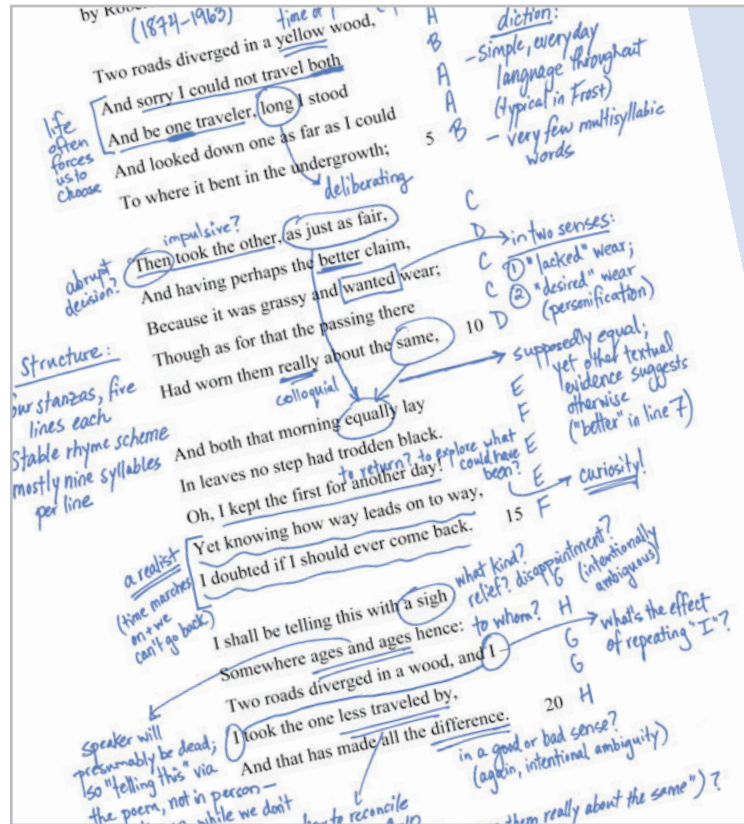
by Rob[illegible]
(1874–1963)
time of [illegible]

Two roads diverged in a yellow wood, A
And sorry I could not travel both B
And be one traveler, long I stood A
And looked down one as far as I could A
To where it bent in the undergrowth; 5 B

life often forces us to choose

deliberating

diction:
-simple, everyday language throughout (typical in Frost)
- very few multisyllabic words

impulsive?
abrupt decision?

Then took the other, as just as fair, C
And having perhaps the better claim, D
Because it was grassy and wanted wear; C
Though as for that the passing there C
Had worn them really about the same, 10 D

in two senses:
① "lacked" wear;
② "desired" wear (personification)

colloquial

supposedly equal; yet other textual evidence suggests otherwise ("better" in line 7)

Structure:
four stanzas, five lines each
stable rhyme scheme
mostly nine syllables per line

And both that morning equally lay E
In leaves no step had trodden black. F
Oh, I kept the first for another day! E
Yet knowing how way leads on to way, E
I doubted if I should ever come back. 15 F

to return? to explore what could have been?
curiosity!

a realist
(time marches on & we can't go back)

I shall be telling this with a sigh G
Somewhere ages and ages hence: H
Two roads diverged in a wood, and I— G
I took the one less traveled by, G
And that has made all the difference. 20 H

what kind? relief? disappointment? (intentionally ambiguous)
to whom?
what's the effect of repeating "I"?

speaker will presumably be dead; so "telling this" via the poem, not in person—
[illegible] while we don't

in a good or bad sense? (again, intentional ambiguity)

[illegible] to reconcile
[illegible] them really about the same")?